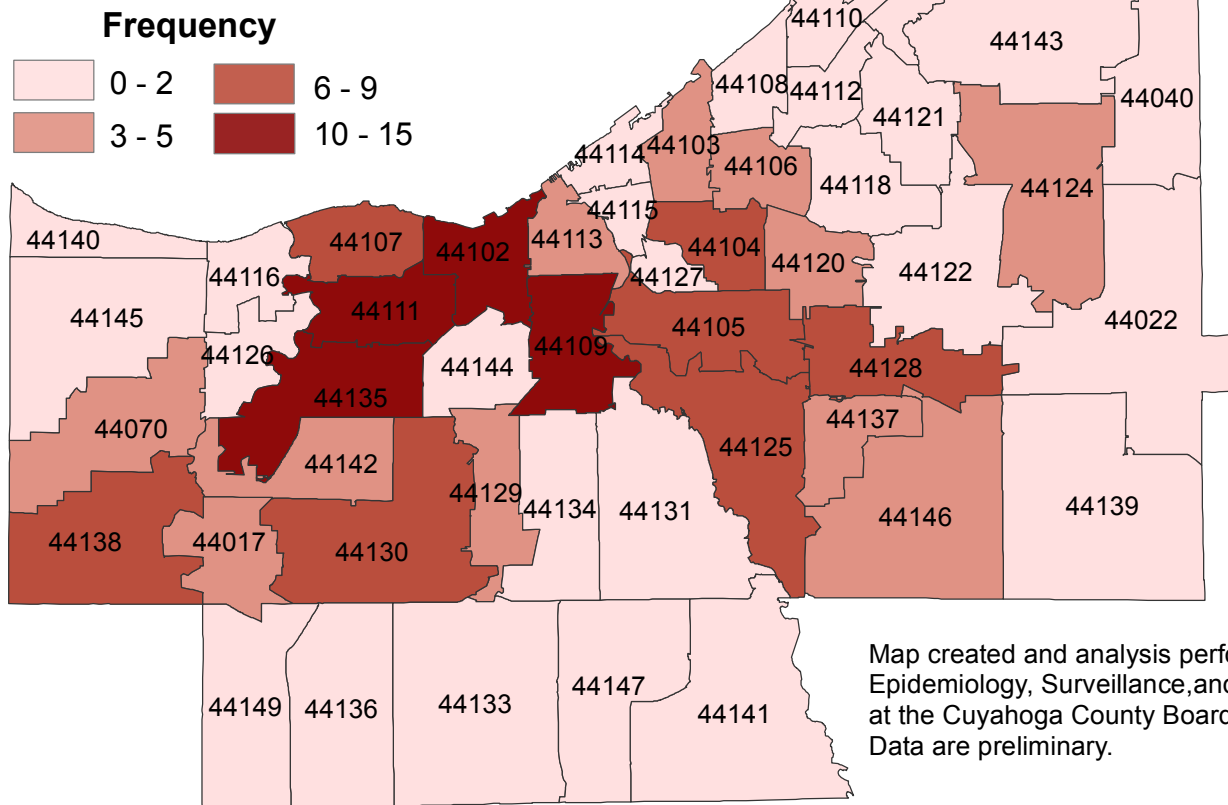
Frequency
0 - 2
3 - 5
6 - 9
10 - 15

44110
44143
44108
44112
44040
44121
44103
44114
44106
44118
44124
44115
44113
44104
44140
44107
44102
44127
44120
44122
44116
44111
44145
44105
44022
44109
44126
44128
44144
44135
44137
44070
44125
44142
44129
44139
44134
44131
44146
44138
44017
44130
44147
44149
44136
44133
44141

Map created and analysis perf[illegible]
Epidemiology, Surveillance,an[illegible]
at the Cuyahoga County Boar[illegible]
Data are preliminary.